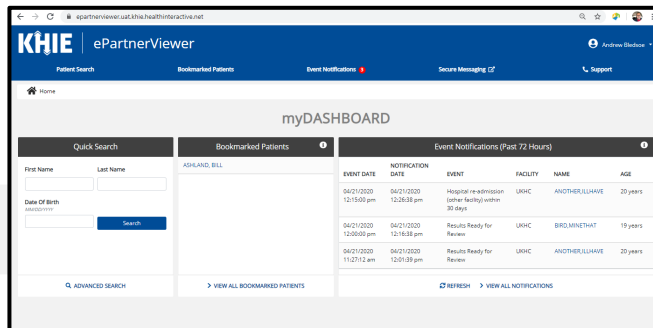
epartnerviewer.uat.khie.healthinteractive.net

KHIE | ePartnerViewer

Andrew Bledsoe

Patient Search | Bookmarked Patients | Event Notifications 8 | Secure Messaging | Support

Home

myDASHBOARD

Quick Search

First Name
Last Name
Date Of Birth
MM/DD/YYYY
Search

ADVANCED SEARCH

Bookmarked Patients

ASHLAND, BILL

VIEW ALL BOOKMARKED PATIENTS

Event Notifications (Past 72 Hours)

| EVENT DATE | NOTIFICATION DATE | EVENT | FACILITY | NAME | AGE |
|---|---|---|---|---|---|
| 04/21/2020 12:15:00 pm | 04/21/2020 12:26:38 pm | Hospital re-admission (other facility) within 30 days | UKHC | ANOTHER,ILLHAVE | 20 years |
| 04/21/2020 12:00:00 pm | 04/21/2020 12:16:38 pm | Results Ready for Review | UKHC | BIRD,MINETHAT | 19 years |
| 04/21/2020 11:27:12 am | 04/21/2020 12:01:39 pm | Results Ready for Review | UKHC | ANOTHER,ILLHAVE | 20 years |

REFRESH   VIEW ALL NOTIFICATIONS